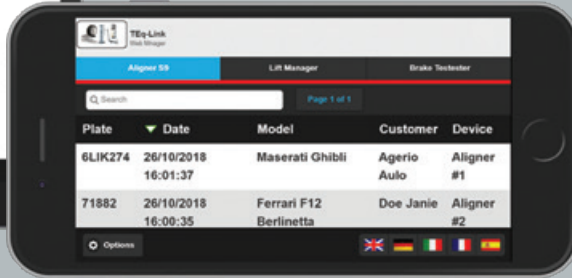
TEq-Link
Web Manager

Aligner S9
Lift Manager
Brake Testester

Search
Page 1 of 1

| Plate | Date | Model | Customer | Device |
|---|---|---|---|---|
| 6LIK274 | 26/10/2018 16:01:37 | Maserati Ghibli | Agerio Aulo | Aligner #1 |
| 71882 | 26/10/2018 16:00:35 | Ferrari F12 Berlinetta | Doe Janie | Aligner #2 |

Options